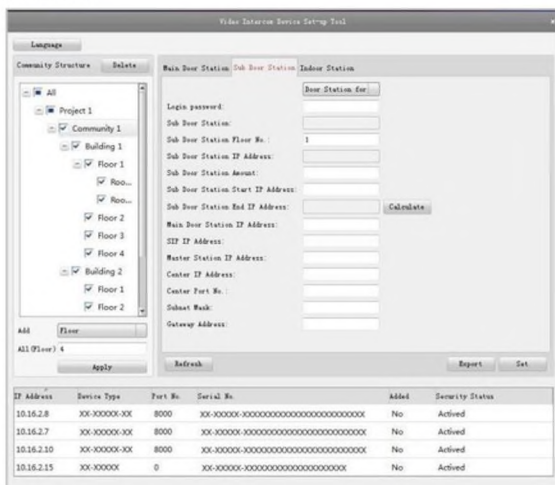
Video Intercom Device Set-up Tool

Language

Community Structure Delete

All
Project 1
Community 1
Building 1
Floor 1
Roo...
Roo...
Floor 2
Floor 3
Floor 4
Building 2
Floor 1
Floor 2

Add Floor
All(Floor) 4
Apply

Main Door Station Sub Door Station Indoor Station

Door Station for

Login password:
Sub Door Station:
Sub Door Station Floor No.: 1
Sub Door Station IP Address:
Sub Door Station Amount:
Sub Door Station Start IP Address:
Sub Door Station End IP Address: Calculate
Main Door Station IP Address:
SIP IP Address:
Master Station IP Address:
Center IP Address:
Center Port No.:
Subnet Mask:
Gateway Address:

Refresh Export Set

| IP Address | Device Type | Port No. | Serial No. | Added | Security Status |
|---|---|---|---|---|---|
| 10.16.2.8 | XX-XXXXX-XX | 8000 | XX-XXXXX-XXXXXXXXXXXXXXXXXXXXXXXXX | No | Actived |
| 10.16.2.7 | XX-XXXXX-XX | 8000 | XX-XXXXX-XXXXXXXXXXXXXXXXXXXXXXXXX | No | Actived |
| 10.16.2.10 | XX-XXXXX-XX | 8000 | XX-XXXXX-XXXXXXXXXXXXXXXXXXXXXXXXX | No | Actived |
| 10.16.2.15 | XX-XXXXX | 0 | XX-XXXXX-XXXXXXXXXXXXXXXXXXX | No | Actived |